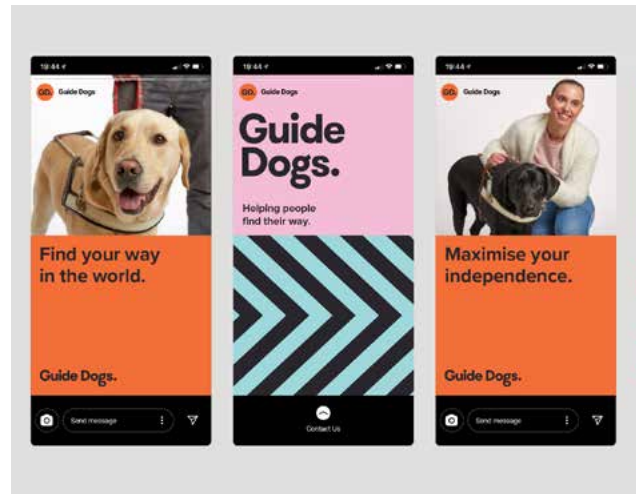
19:44

GD. Guide Dogs

Find your way in the world.

Guide Dogs.

Send message

19:44

GD. Guide Dogs

Guide Dogs.

Helping people find their way.

Contact Us

19:44

GD. Guide Dogs

Maximise your independence.

Guide Dogs.

Send message